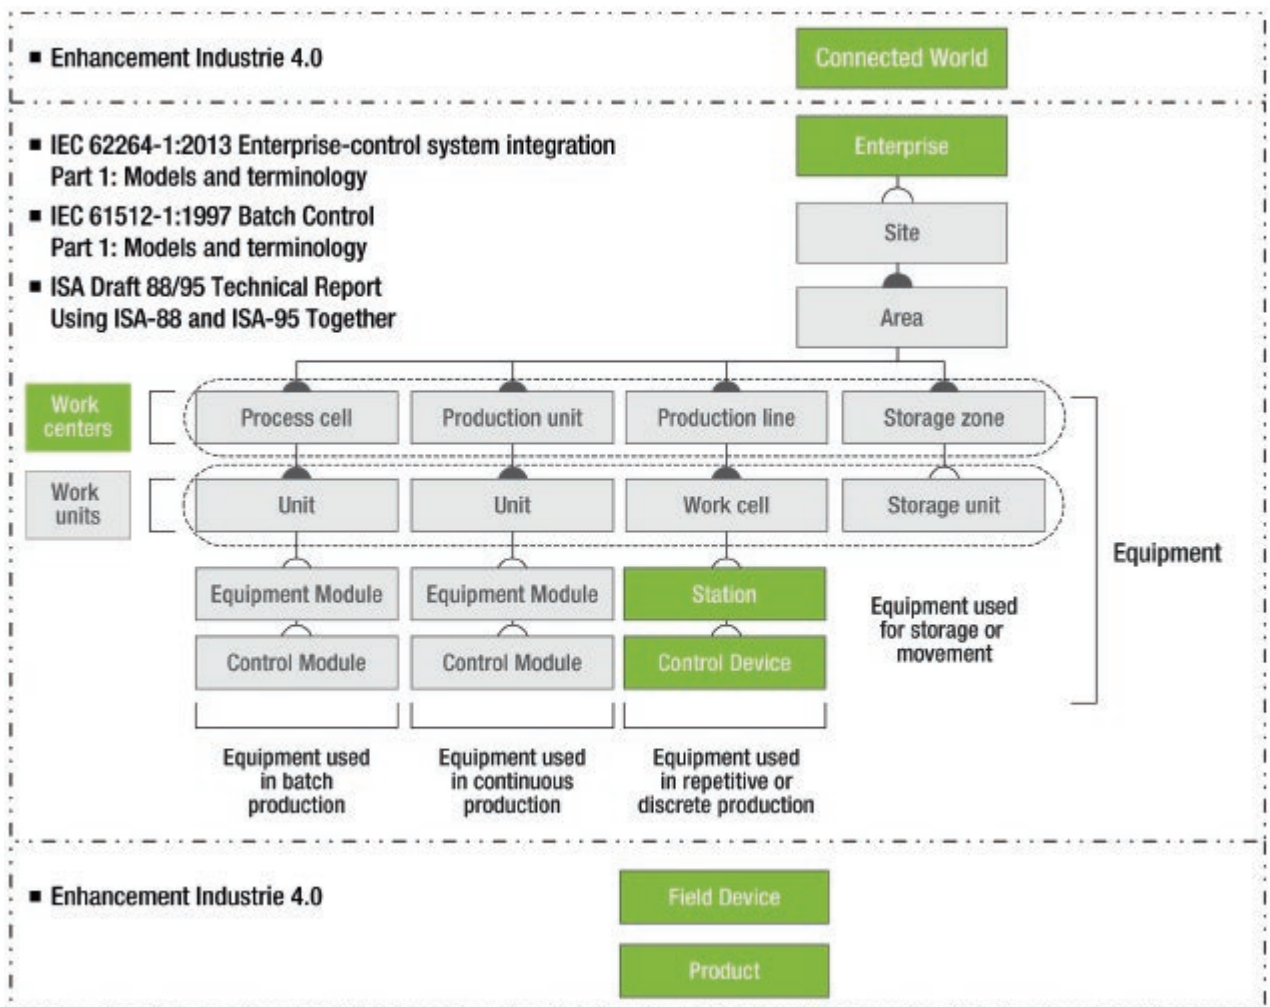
■ Enhancement Industrie 4.0

Connected World

■ IEC 62264-1:2013 Enterprise-control system integration Part 1: Models and terminology

■ IEC 61512-1:1997 Batch Control Part 1: Models and terminology

■ ISA Draft 88/95 Technical Report Using ISA-88 and ISA-95 Together

Enterprise

Site

Area

Work centers

Work units

Process cell

Production unit

Production line

Storage zone

Unit

Unit

Work cell

Storage unit

Equipment Module

Equipment Module

Station

Control Module

Control Module

Control Device

Equipment used for storage or movement

Equipment

Equipment used in batch production

Equipment used in continuous production

Equipment used in repetitive or discrete production

■ Enhancement Industrie 4.0

Field Device

Product